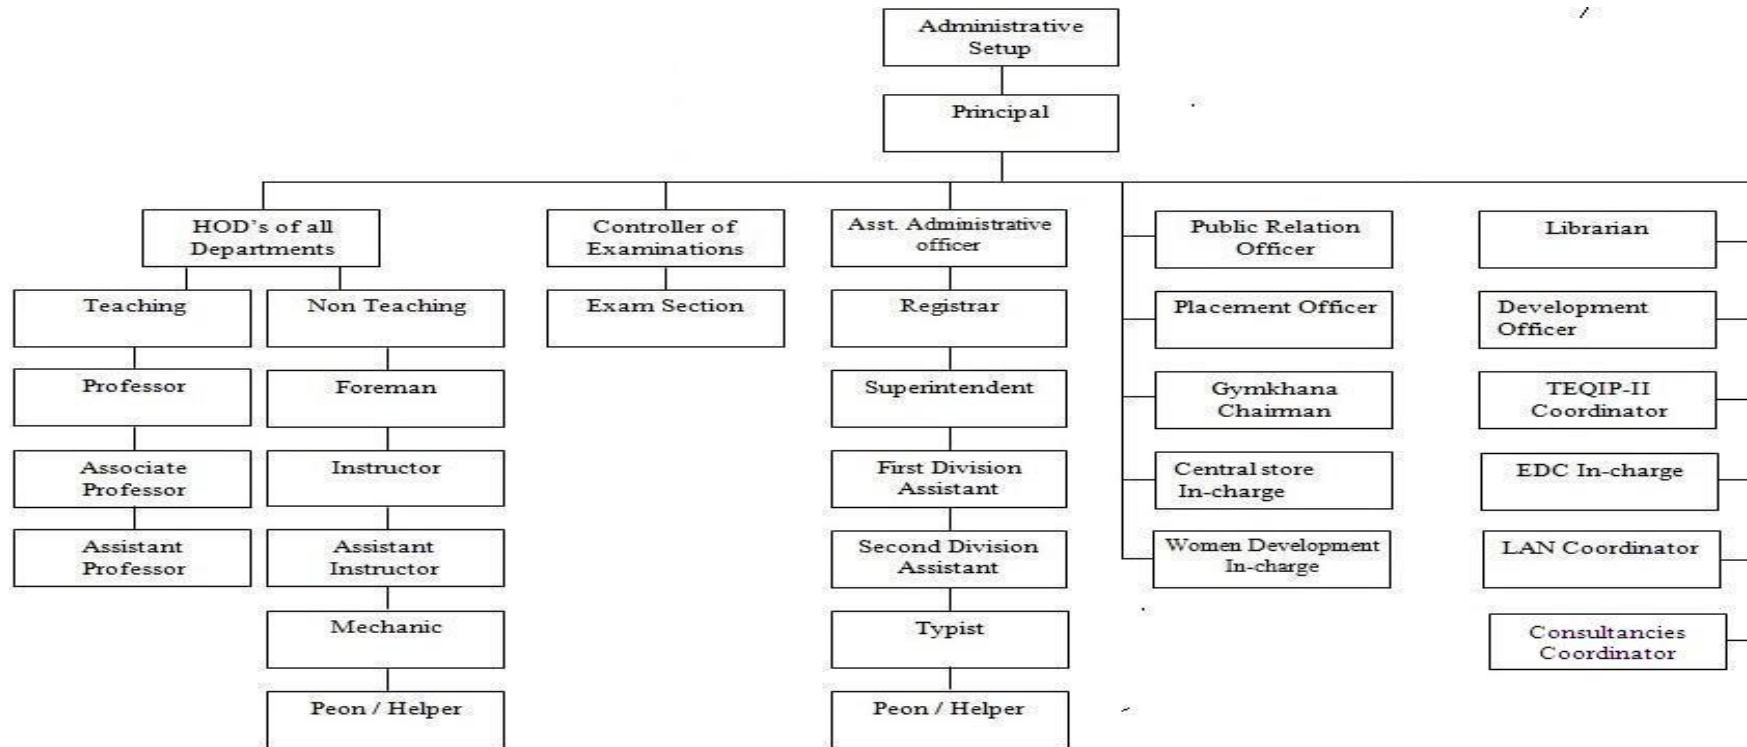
Administrative Setup

Principal

HOD's of all Departments

Teaching

Professor

Associate Professor

Assistant Professor

Non Teaching

Foreman

Instructor

Assistant Instructor

Mechanic

Peon / Helper

Controller of Examinations

Exam Section

Asst. Administrative officer

Registrar

Superintendent

First Division Assistant

Second Division Assistant

Typist

Peon / Helper

Public Relation Officer

Placement Officer

Gymkhana Chairman

Central store In-charge

Women Development In-charge

Librarian

Development Officer

TEQIP-II Coordinator

EDC In-charge

LAN Coordinator

Consultancies Coordinator